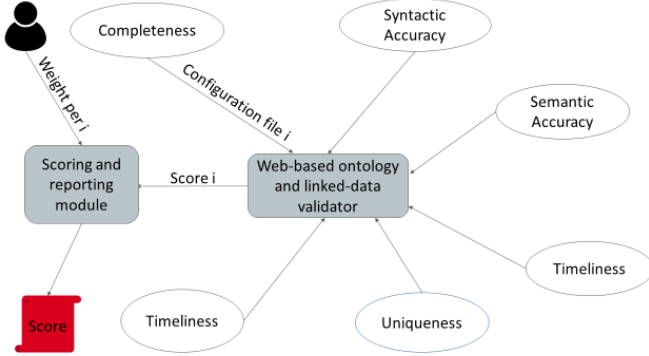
Weight per i

Completeness

Syntactic Accuracy

Configuration file i

Semantic Accuracy

Scoring and reporting module

Score i

Web-based ontology and linked-data validator

Timeliness

Score

Timeliness

Uniqueness